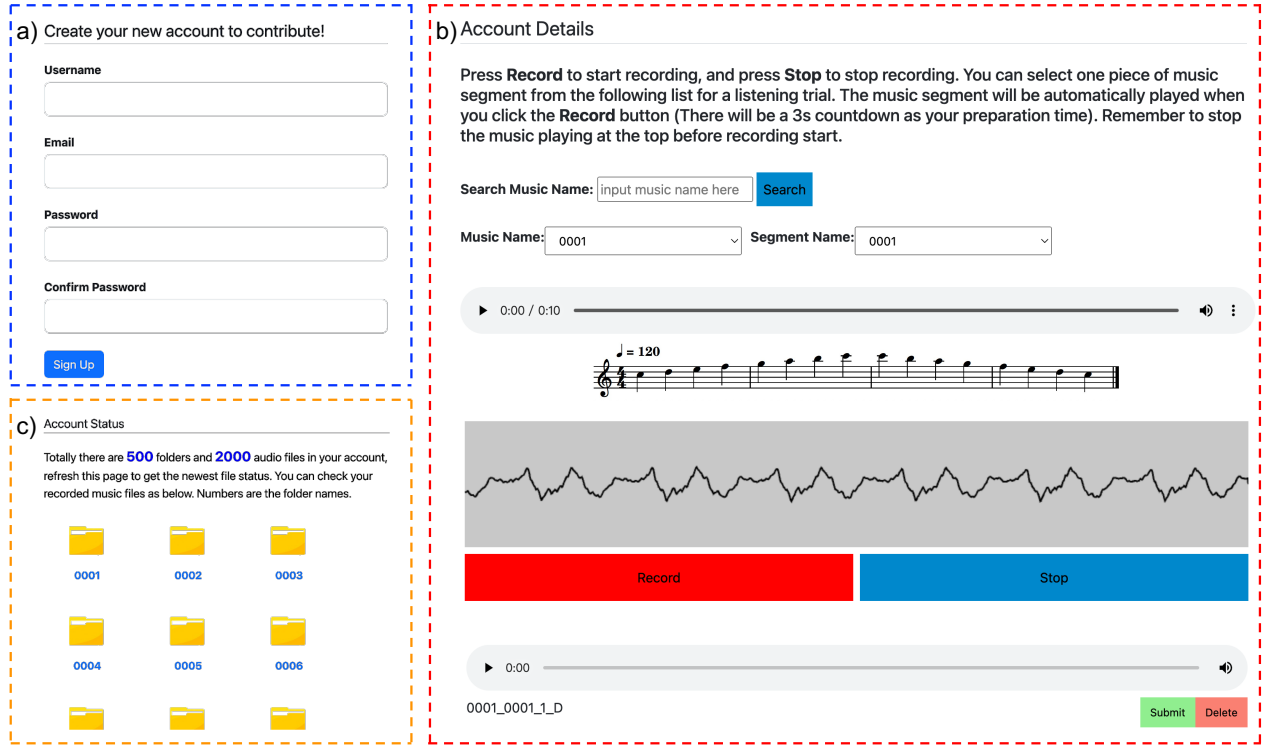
a) Create your new account to contribute!

Username

Email

Password

Confirm Password

Sign Up

c) Account Status

Totally there are **500** folders and **2000** audio files in your account, refresh this page to get the newest file status. You can check your recorded music files as below. Numbers are the folder names.

0001 0002 0003

0004 0005 0006

b) Account Details

Press **Record** to start recording, and press **Stop** to stop recording. You can select one piece of music segment from the following list for a listening trial. The music segment will be automatically played when you click the **Record** button (There will be a 3s countdown as your preparation time). Remember to stop the music playing at the top before recording start.

Search Music Name: input music name here Search

Music Name: 0001 Segment Name: 0001

0:00 / 0:10

♩ = 120

$\frac{4}{4}$

Record Stop

0:00

0001_0001_1_D

Submit Delete